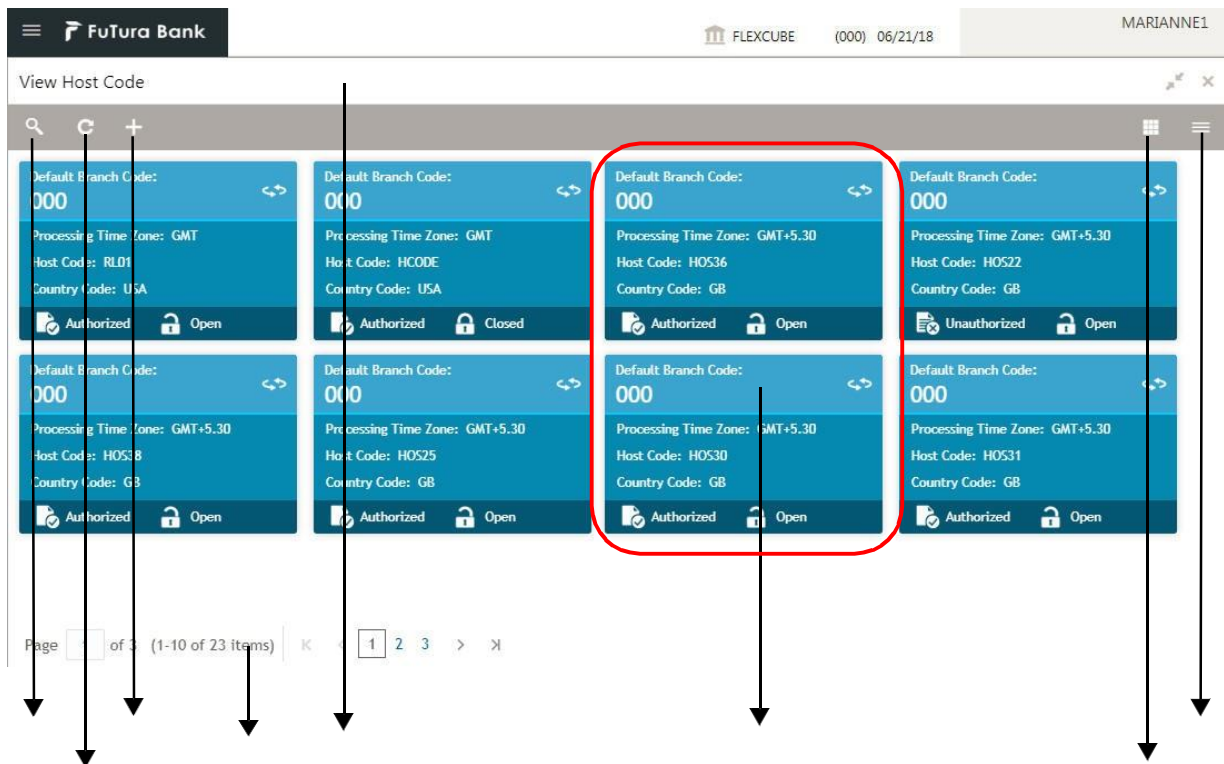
FuTura Bank

FLEXCUBE (000) 06/21/18

MARIANNE1

View Host Code

Default Branch Code:
000
Processing Time Zone: GMT
Host Code: RL01
Country Code: USA
Authorized Open

Default Branch Code:
000
Processing Time Zone: GMT
Host Code: HCODE
Country Code: USA
Authorized Closed

Default Branch Code:
000
Processing Time Zone: GMT+5.30
Host Code: HOS36
Country Code: GB
Authorized Open

Default Branch Code:
000
Processing Time Zone: GMT+5.30
Host Code: HOS22
Country Code: GB
Unauthorized Open

Default Branch Code:
000
Processing Time Zone: GMT+5.30
Host Code: HOS38
Country Code: GB
Authorized Open

Default Branch Code:
000
Processing Time Zone: GMT+5.30
Host Code: HOS25
Country Code: GB
Authorized Open

Default Branch Code:
000
Processing Time Zone: GMT+5.30
Host Code: HOS30
Country Code: GB
Authorized Open

Default Branch Code:
000
Processing Time Zone: GMT+5.30
Host Code: HOS31
Country Code: GB
Authorized Open

Page 1 of 3 (1-10 of 23 items) K < 1 2 3 > >I